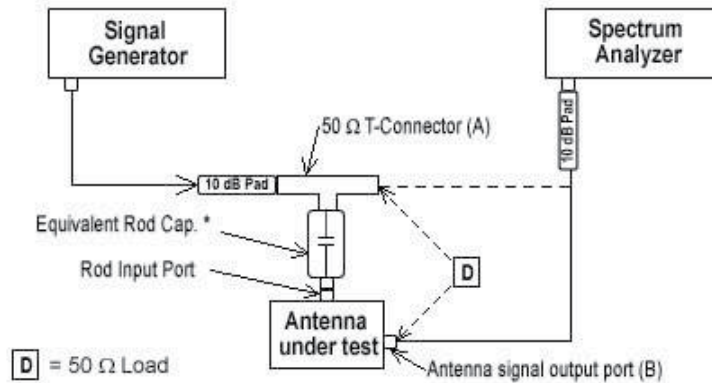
Signal Generator

Spectrum Analyzer

10 dB Pad

50 $\Omega$ T-Connector (A)

10 dB Pad

Equivalent Rod Cap. *

Rod Input Port

D

Antenna under test

D = 50 $\Omega$ Load

Antenna signal output port (B)